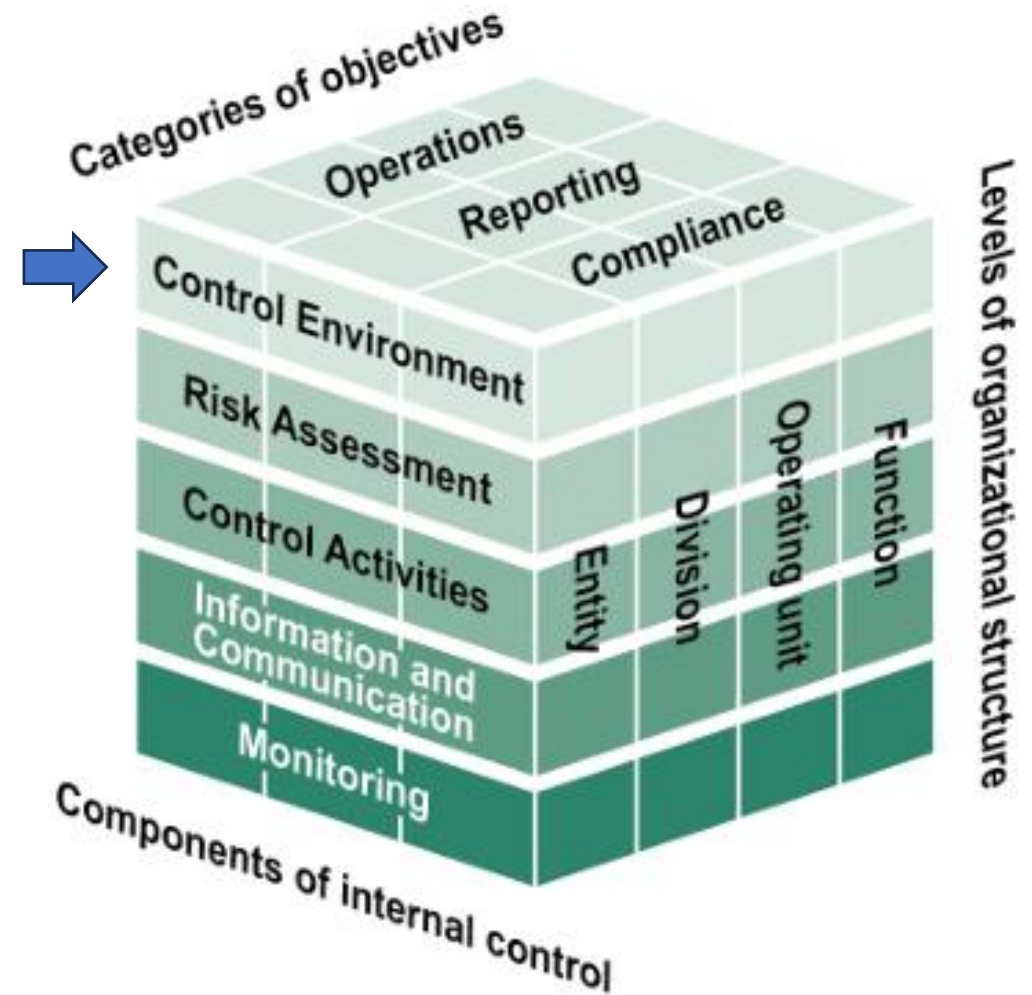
Categories of objectives

Operations
Reporting
Compliance

Control Environment
Risk Assessment
Control Activities
Information and Communication
Monitoring

Entity
Division
Operating unit
Function

Levels of organizational structure

Components of internal control